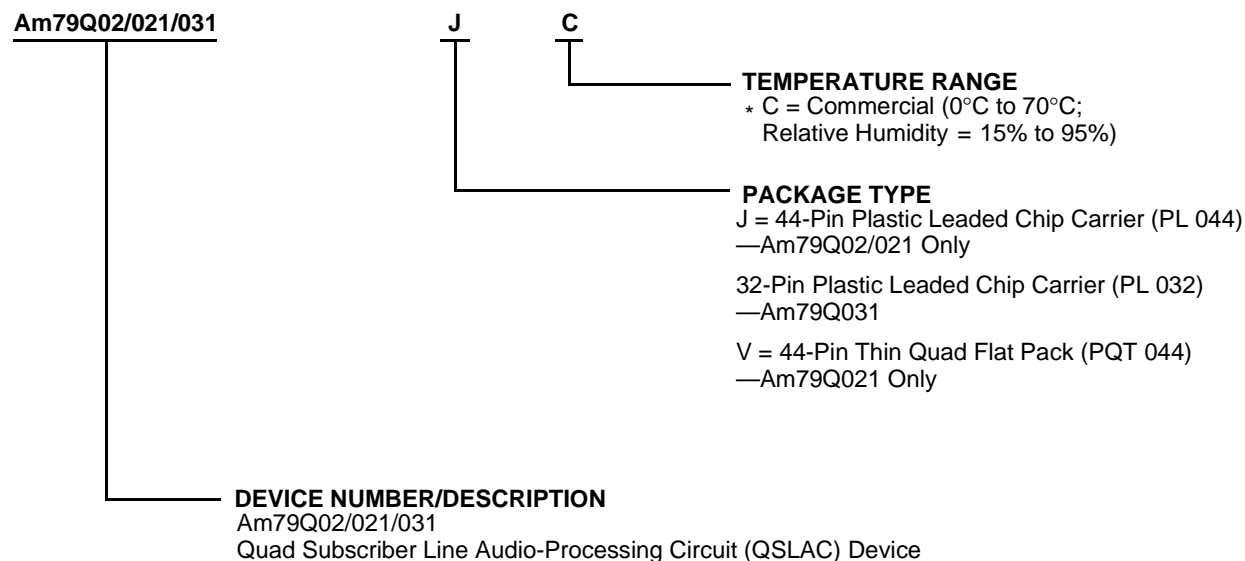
Am79Q02/021/031 J C

TEMPERATURE RANGE
* C = Commercial (0°C to 70°C; Relative Humidity = 15% to 95%)

PACKAGE TYPE
J = 44-Pin Plastic Leaded Chip Carrier (PL 044) —Am79Q02/021 Only

32-Pin Plastic Leaded Chip Carrier (PL 032) —Am79Q031

V = 44-Pin Thin Quad Flat Pack (PQT 044) —Am79Q021 Only

DEVICE NUMBER/DESCRIPTION
Am79Q02/021/031
Quad Subscriber Line Audio-Processing Circuit (QSLAC) Device